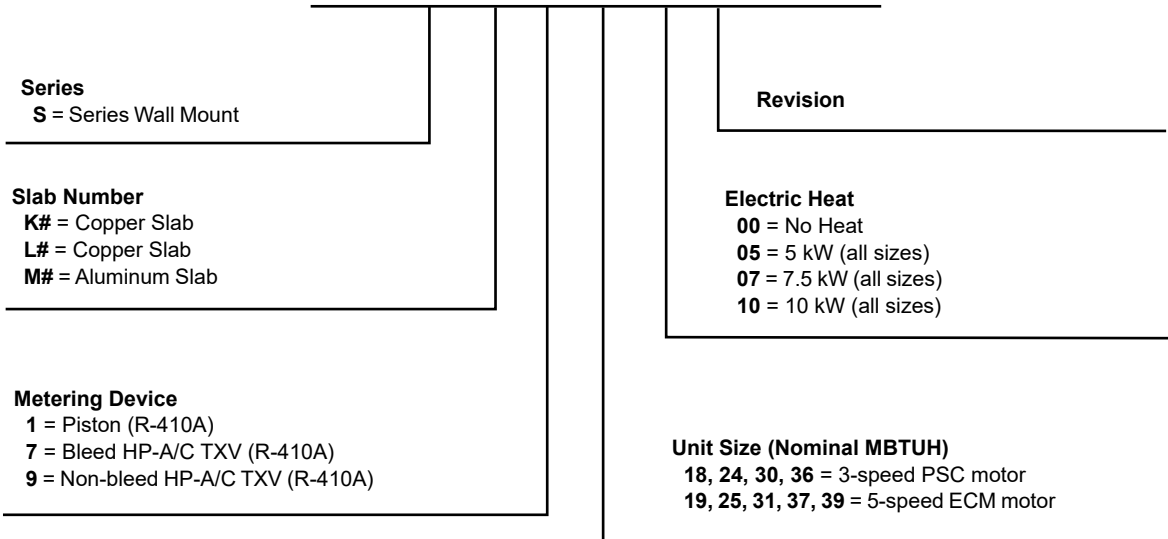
**Series**
**S** = Series Wall Mount

**Revision**

**Slab Number**
**K#** = Copper Slab
**L#** = Copper Slab
**M#** = Aluminum Slab

**Electric Heat**
**00** = No Heat
**05** = 5 kW (all sizes)
**07** = 7.5 kW (all sizes)
**10** = 10 kW (all sizes)

**Metering Device**
**1** = Piston (R-410A)
**7** = Bleed HP-A/C TXV (R-410A)
**9** = Non-bleed HP-A/C TXV (R-410A)

**Unit Size (Nominal MBTUH)**
**18, 24, 30, 36** = 3-speed PSC motor
**19, 25, 31, 37, 39** = 5-speed ECM motor